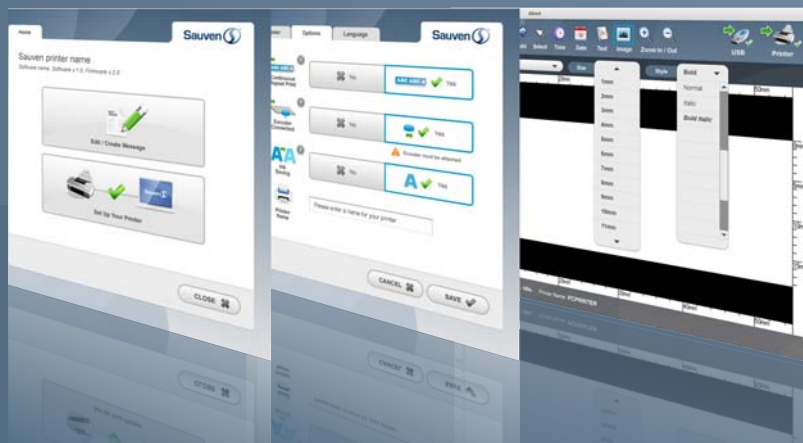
Home

Sauven

Sauven printer name

Software name: Software v1.0, Firmware v2.0

Edit / Create Message

Set Up Your Printer

CLOSE

Options

Language

Sauven

Continuous Repeat Print

No

ABCABCA

Yes

Encoder Connected

No

Yes

Encoder must be attached

Ink Saving

No

A

Yes

Printer Name

Please enter a name for your printer

CANCEL

SAVE

About

Select

Time

Date

Text

Image

Zoom In / Out

USB

Printer

Size

Style

1mm

2mm

3mm

4mm

5mm

6mm

7mm

8mm

9mm

10mm

11mm

Bold

Normal

Italic

Bold Italic

20mm

50mm

Printer Name: PCPRINTER